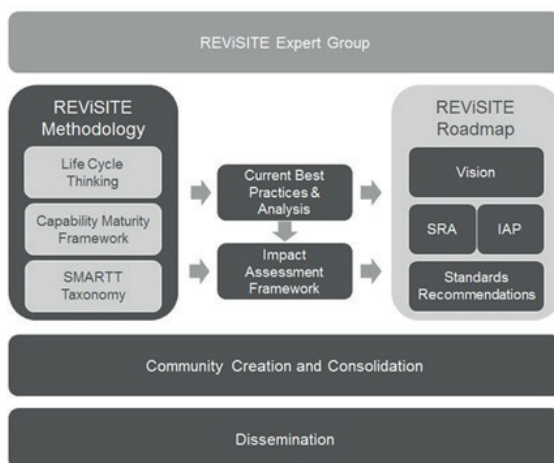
REViSITE Expert Group

REViSITE Methodology

Life Cycle Thinking

Capability Maturity Framework

SMARTT Taxonomy

Current Best Practices & Analysis

Impact Assessment Framework

REViSITE Roadmap

Vision

SRA

IAP

Standards Recommendations

Community Creation and Consolidation

Dissemination